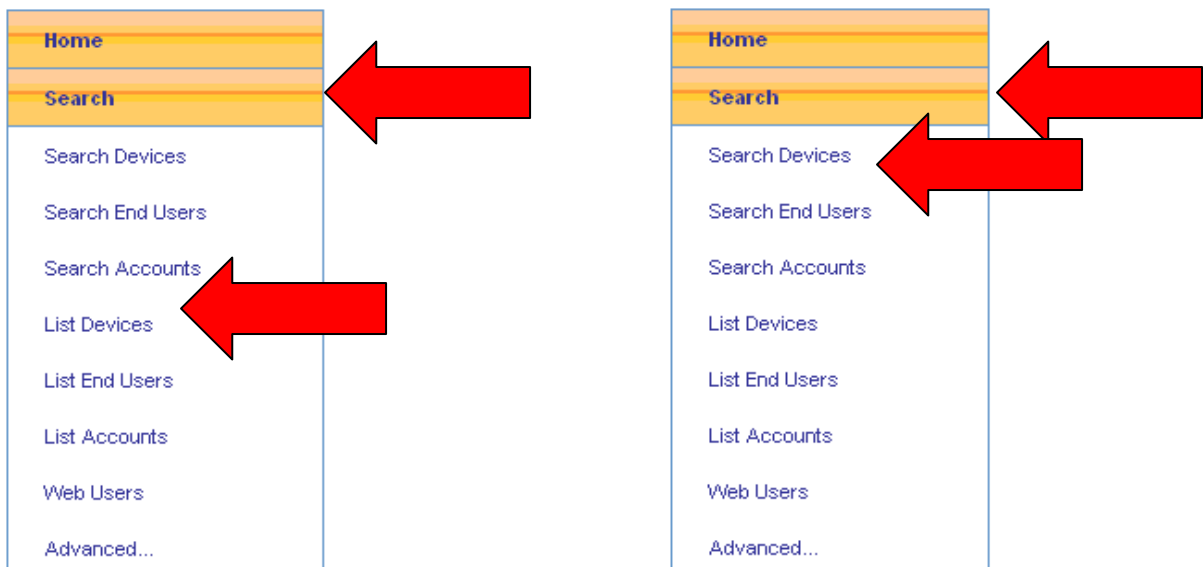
Home

Search

Search Devices

Search End Users

Search Accounts

List Devices

List End Users

List Accounts

Web Users

Advanced...

Home

Search

Search Devices

Search End Users

Search Accounts

List Devices

List End Users

List Accounts

Web Users

Advanced...